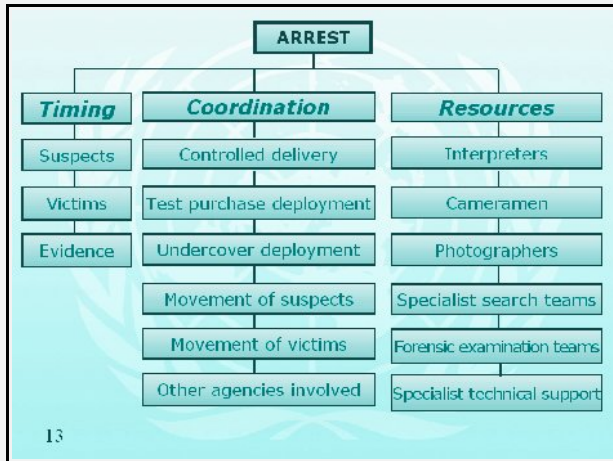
ARREST

Timing

Suspects

Victims

Evidence

Coordination

Controlled delivery

Test purchase deployment

Undercover deployment

Movement of suspects

Movement of victims

Other agencies involved

Resources

Interpreters

Cameramen

Photographers

Specialist search teams

Forensic examination teams

Specialist technical support

13